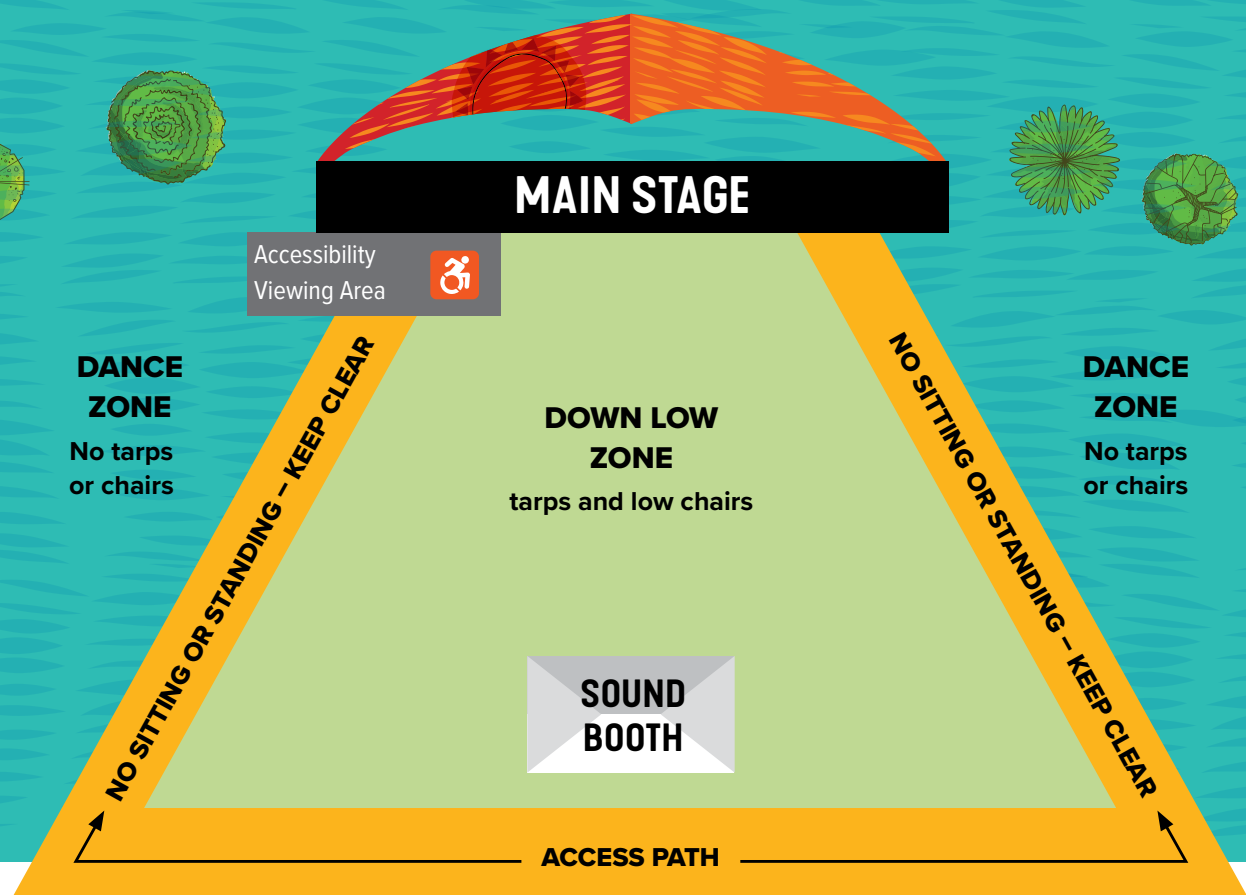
MAIN STAGE

Accessibility Viewing Area

DANCE ZONE
No tarps or chairs

NO SITTING OR STANDING – KEEP CLEAR

DOWN LOW ZONE
tarps and low chairs

NO SITTING OR STANDING – KEEP CLEAR

DANCE ZONE
No tarps or chairs

SOUND BOOTH

ACCESS PATH